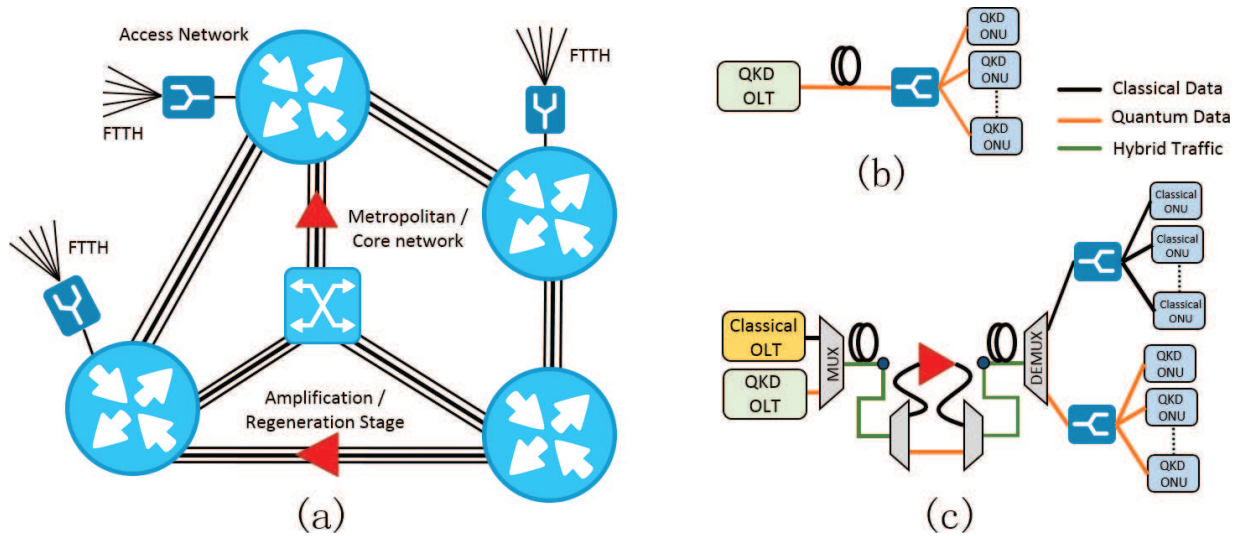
Access Network

FTTH

FTTH

Metropolitan / Core network

FTTH

Amplification / Regeneration Stage

(a)

QKD OLT

QKD ONU

QKD ONU

QKD ONU

Classical Data

Quantum Data

Hybrid Traffic

(b)

Classical ONU

Classical ONU

Classical ONU

Classical OLT

QKD OLT

MUX

DEMUX

QKD ONU

QKD ONU

QKD ONU

(c)